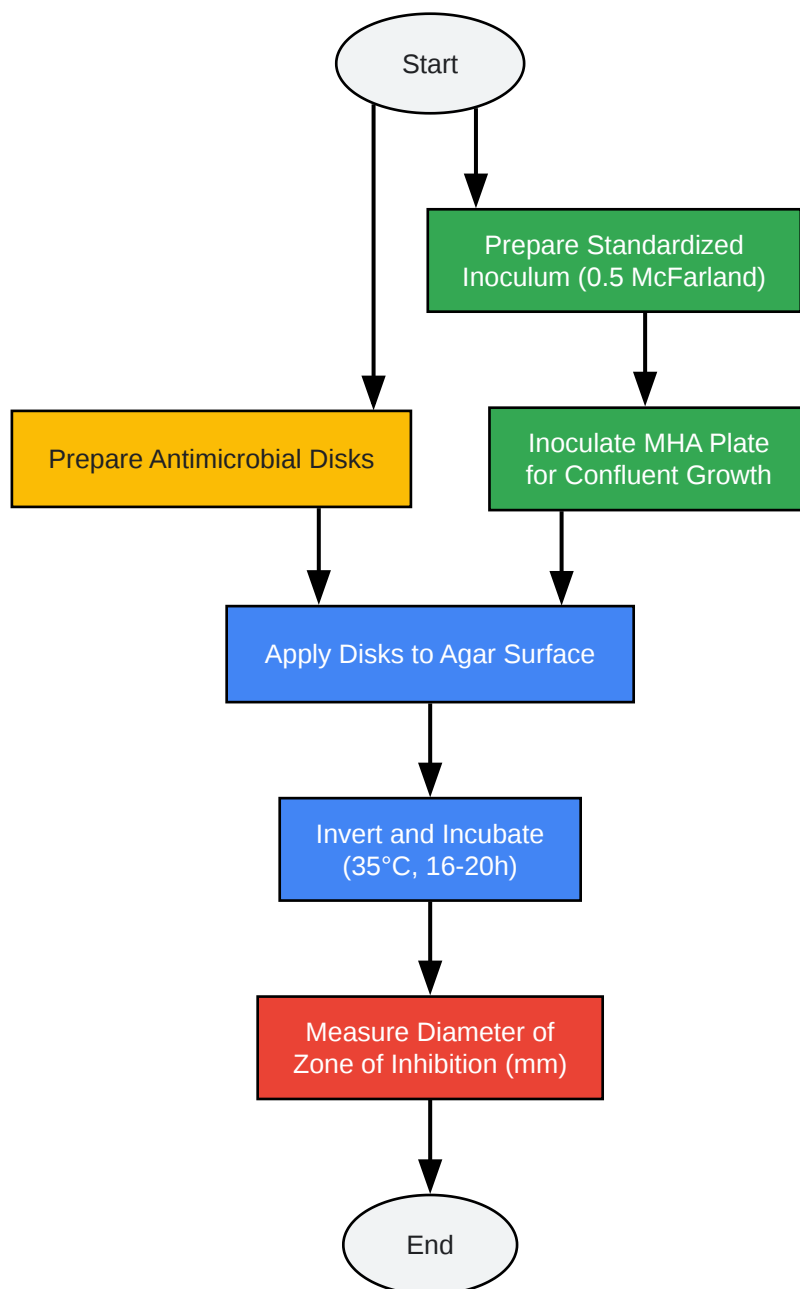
Start

Prepare Standardized Inoculum (0.5 McFarland)

Prepare Antimicrobial Disks

Inoculate MHA Plate for Confluent Growth

Apply Disks to Agar Surface

Invert and Incubate (35°C, 16-20h)

Measure Diameter of Zone of Inhibition (mm)

End